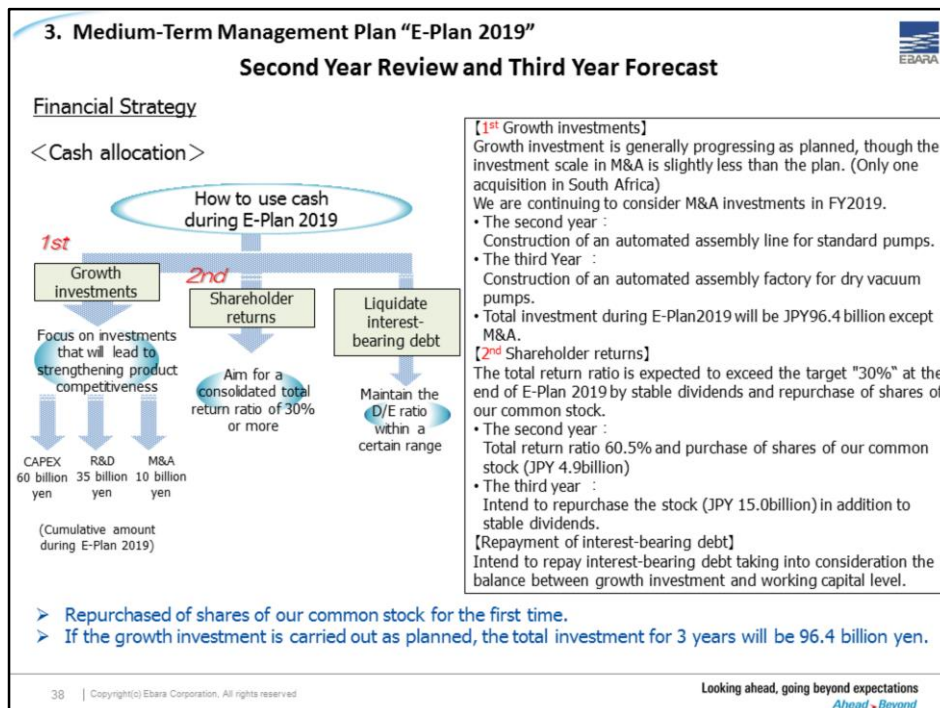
3. Medium-Term Management Plan "E-Plan 2019"

Second Year Review and Third Year Forecast

EBARA

Financial Strategy

＜Cash allocation＞

How to use cash during E-Plan 2019

1st

2nd

Growth investments

Shareholder returns

Liquidate interest-bearing debt

Focus on investments that will lead to strengthening product competitiveness

Aim for a consolidated total return ratio of 30% or more

Maintain the D/E ratio within a certain range

CAPEX 60 billion yen

R&D 35 billion yen

M&A 10 billion yen

(Cumulative amount during E-Plan 2019)

【1st Growth investments】
Growth investment is generally progressing as planned, though the investment scale in M&A is slightly less than the plan. (Only one acquisition in South Africa)
We are continuing to consider M&A investments in FY2019.
• The second year：
Construction of an automated assembly line for standard pumps.
• The third Year ：
Construction of an automated assembly factory for dry vacuum pumps.
• Total investment during E-Plan2019 will be JPY96.4 billion except M&A.
【2nd Shareholder returns】
The total return ratio is expected to exceed the target "30%" at the end of E-Plan 2019 by stable dividends and repurchase of shares of our common stock.
• The second year：
Total return ratio 60.5% and purchase of shares of our common stock (JPY 4.9billion)
• The third year ：
Intend to repurchase the stock (JPY 15.0billion) in addition to stable dividends.
【Repayment of interest-bearing debt】
Intend to repay interest-bearing debt taking into consideration the balance between growth investment and working capital level.

➢ Repurchased of shares of our common stock for the first time.
➢ If the growth investment is carried out as planned, the total investment for 3 years will be 96.4 billion yen.

38 | Copyright(c) Ebara Corporation. All rights reserved

Looking ahead, going beyond expectations
Ahead › Beyond